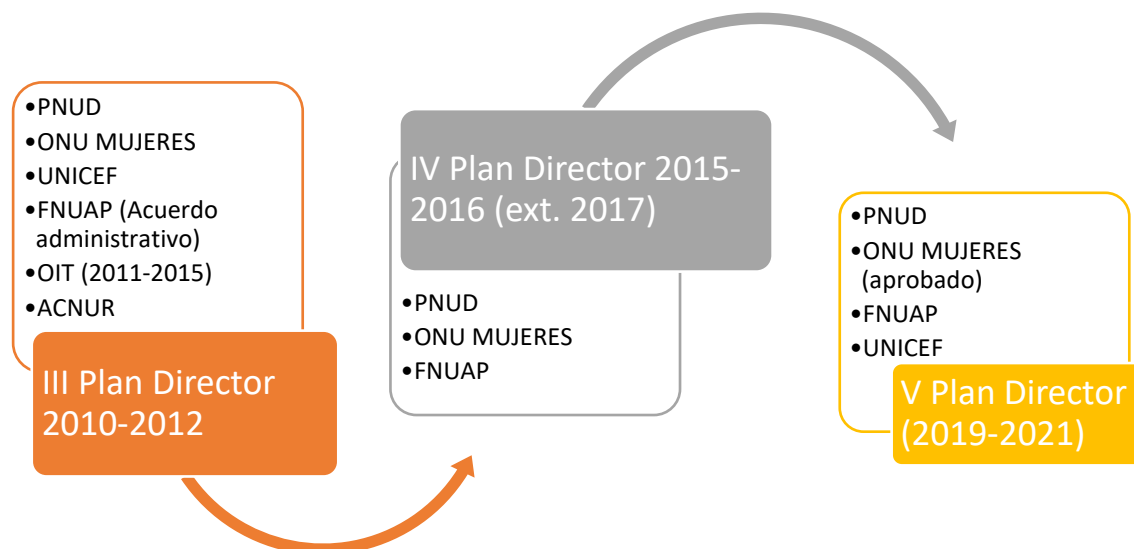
•PNUD
•ONU MUJERES
•UNICEF
•FNUAP (Acuerdo administrativo)
•OIT (2011-2015)
•ACNUR

III Plan Director 2010-2012

IV Plan Director 2015-2016 (ext. 2017)

•PNUD
•ONU MUJERES
•FNUAP

•PNUD
•ONU MUJERES (aprobado)
•FNUAP
•UNICEF

V Plan Director (2019-2021)